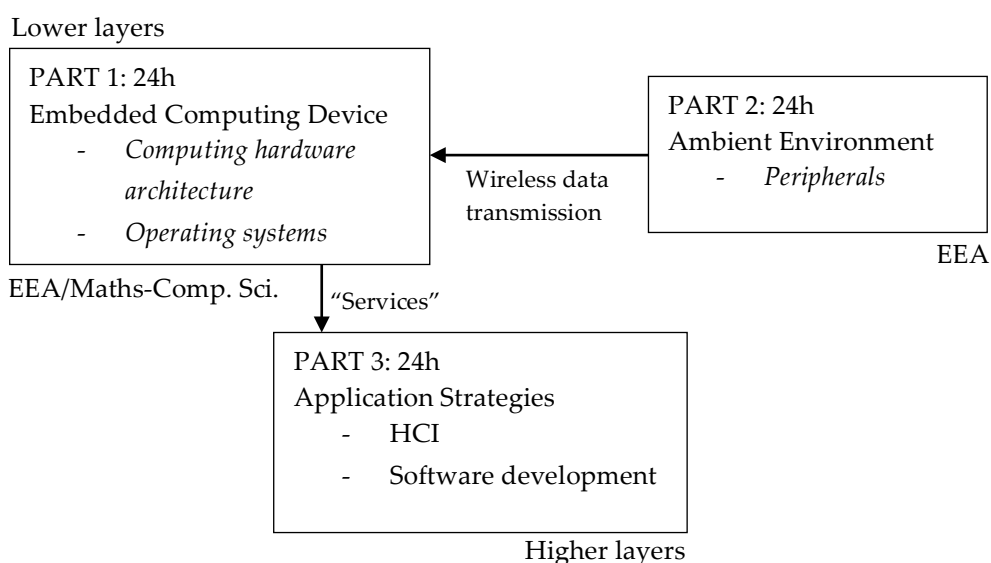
Lower layers

PART 1: 24h
Embedded Computing Device
- *Computing hardware architecture*
- *Operating systems*

EEA/Maths-Comp. Sci.

PART 2: 24h
Ambient Environment
- *Peripherals*

EEA

Wireless data transmission

"Services"

PART 3: 24h
Application Strategies
- HCI
- Software development

Higher layers